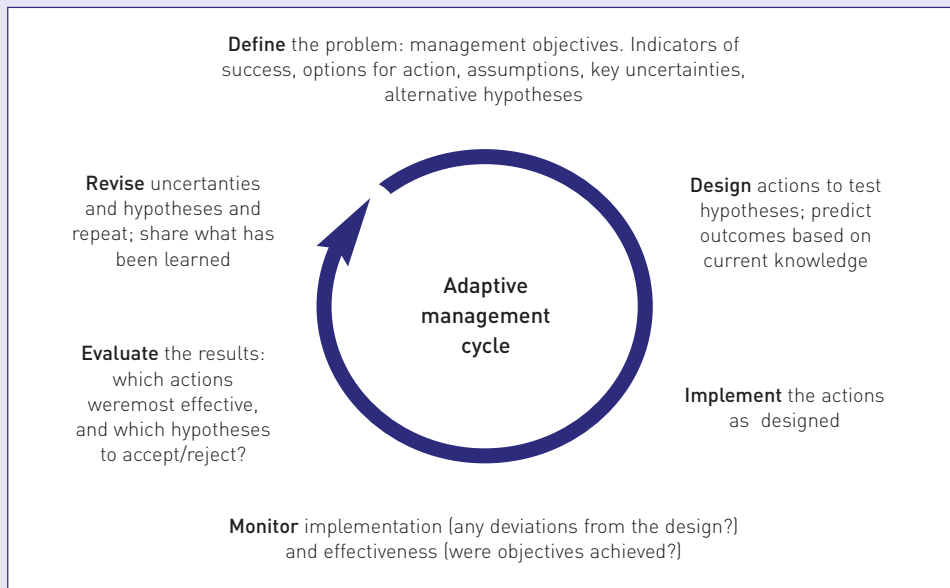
**Define** the problem: management objectives. Indicators of success, options for action, assumptions, key uncertainties, alternative hypotheses

**Revise** uncertanties and hypotheses and repeat; share what has been learned

**Design** actions to test hypotheses; predict outcomes based on current knowledge

Adaptive management cycle

**Evaluate** the results: which actions weremost effective, and which hypotheses to accept/reject?

**Implement** the actions as designed

**Monitor** implementation (any deviations from the design?) and effectiveness (were objectives achieved?)